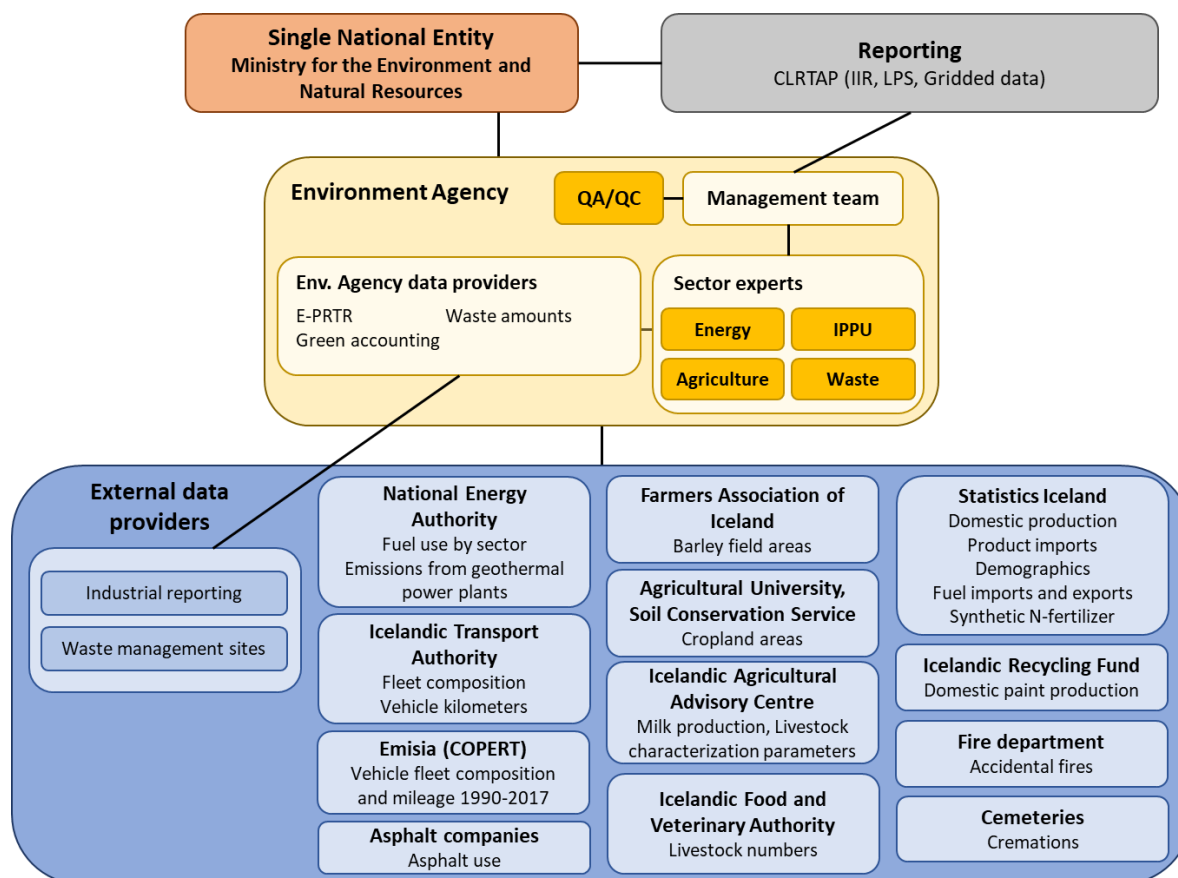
Single National Entity
Ministry for the Environment and Natural Resources

Reporting
CLRTAP (IIR, LPS, Gridded data)

Environment Agency

QA/QC

Management team

Env. Agency data providers
E-PRTR
Waste amounts
Green accounting

Sector experts
Energy
IPPU
Agriculture
Waste

External data providers

Industrial reporting
Waste management sites

National Energy Authority
Fuel use by sector
Emissions from geothermal power plants

Icelandic Transport Authority
Fleet composition
Vehicle kilometers

Emisia (COPERT)
Vehicle fleet composition and mileage 1990-2017

Asphalt companies
Asphalt use

Farmers Association of Iceland
Barley field areas

Agricultural University, Soil Conservation Service
Cropland areas

Icelandic Agricultural Advisory Centre
Milk production, Livestock characterization parameters

Icelandic Food and Veterinary Authority
Livestock numbers

Statistics Iceland
Domestic production
Product imports
Demographics
Fuel imports and exports
Synthetic N-fertilizer

Icelandic Recycling Fund
Domestic paint production

Fire department
Accidental fires

Cemeteries
Cremations